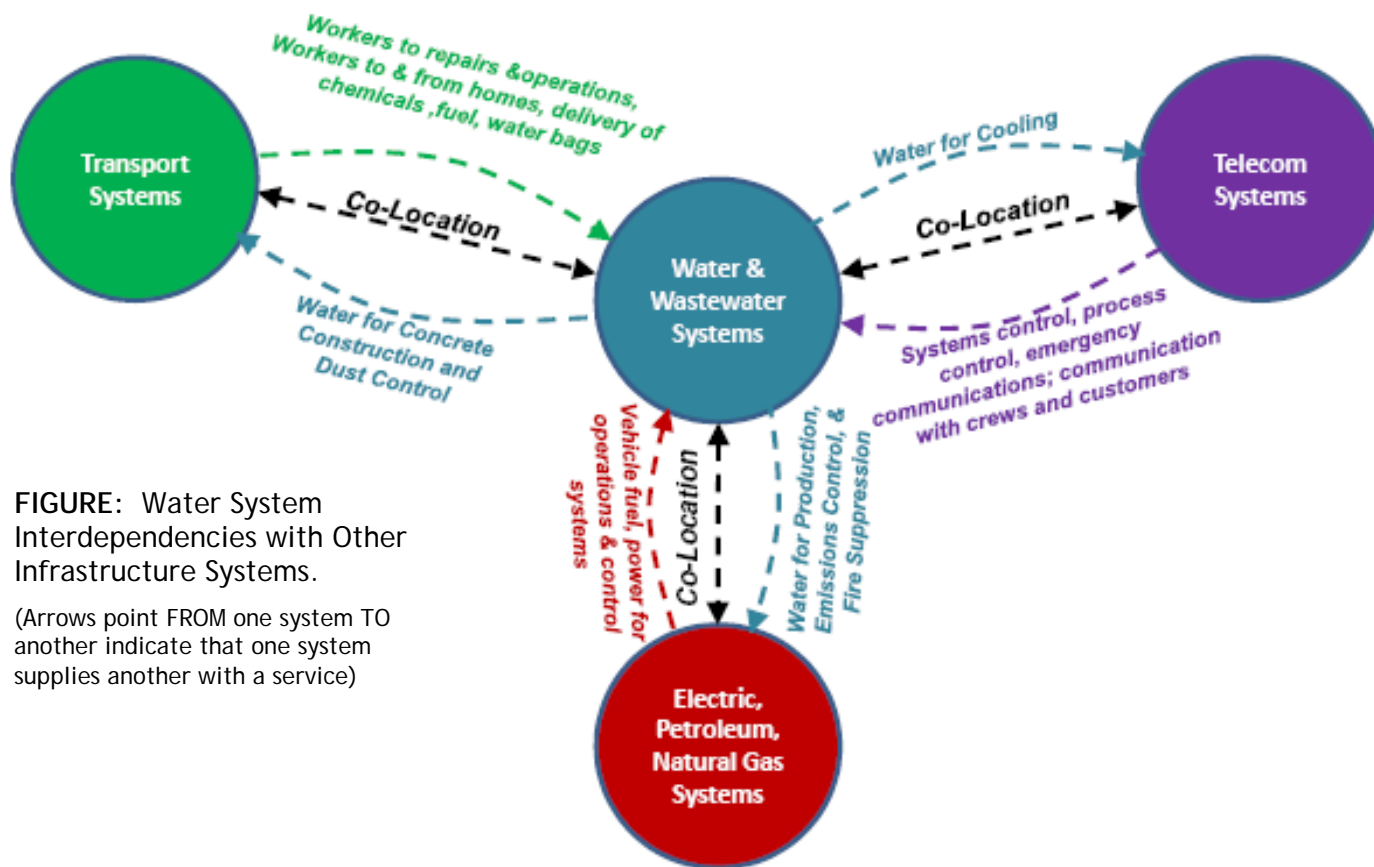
Workers to repairs &operations, Workers to & from homes, delivery of chemicals ,fuel, water bags

Transport Systems

Co-Location

Water for Concrete Construction and Dust Control

Water & Wastewater Systems

Water for Cooling

Co-Location

Telecom Systems

Systems control, process control, emergency communications; communication with crews and customers

Vehicle fuel, power for operations & control systems

Co-Location

Water for Production, Emissions Control, & Fire Suppression

Electric, Petroleum, Natural Gas Systems

FIGURE: Water System Interdependencies with Other Infrastructure Systems.

(Arrows point FROM one system TO another indicate that one system supplies another with a service)